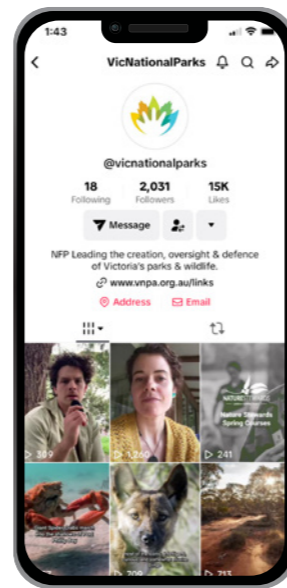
1:43

VicNationalParks

@vicnationalparks

18 Following
2,031 Followers
15K Likes

Message

NFP Leading the creation, oversight & defence of Victoria's parks & wildlife.

www.vnpa.org.au/links

Address
Email

NATURE STEWARDS
Nature Stewards Spring Courses

389
1,260
241
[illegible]
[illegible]
713